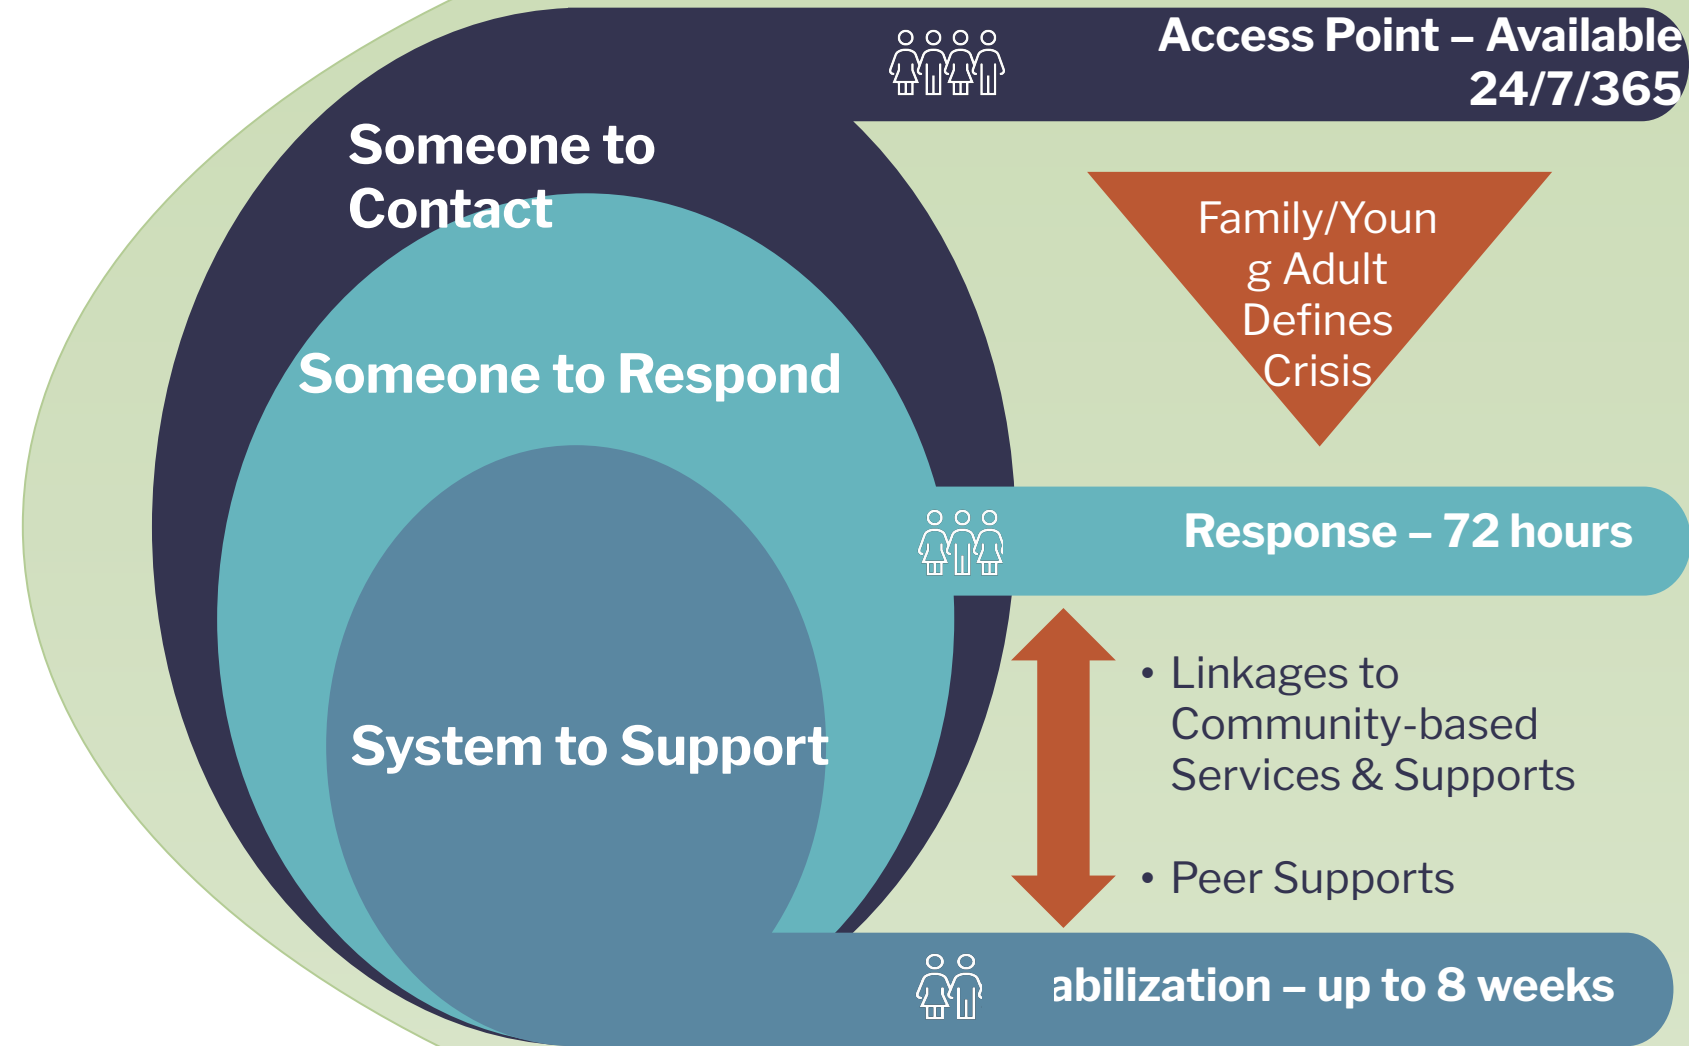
Access Point – Available 24/7/365

Someone to Contact

Family/Young Adult Defines Crisis

Someone to Respond

Response – 72 hours

System to Support

• Linkages to Community-based Services & Supports

• Peer Supports

abilization – up to 8 weeks